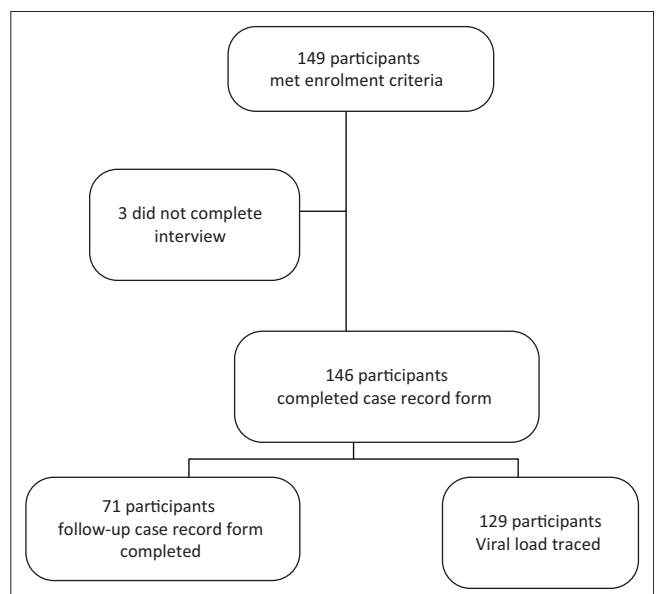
149 participants
met enrolment criteria

3 did not complete
interview

146 participants
completed case record form

71 participants
follow-up case record form
completed

129 participants
Viral load traced